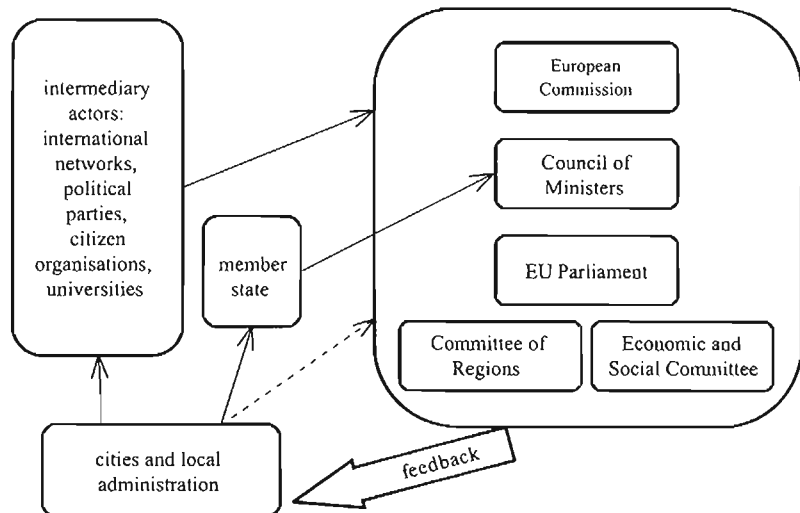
intermediary actors: international networks, political parties, citizen organisations, universities

member state

European Commission

Council of Ministers

EU Parliament

Committee of Regions

Economic and Social Committee

cities and local administration

feedback